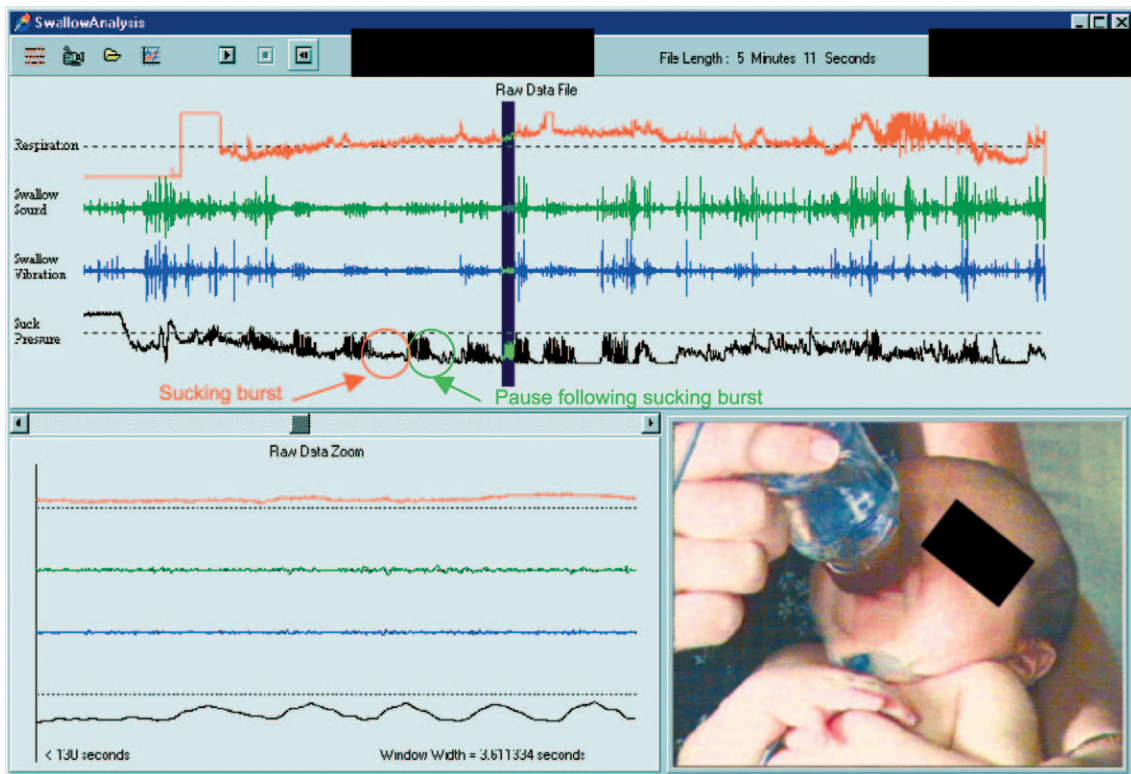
SwallowAnalysis

File Length : 5 Minutes 11 Seconds

Raw Data File

Respiration

Swallow Sound

Swallow Vibration

Suck Pressure

Sucking burst

Pause following sucking burst

Raw Data Zoom

< 130 seconds

Window Width = 3.611334 seconds